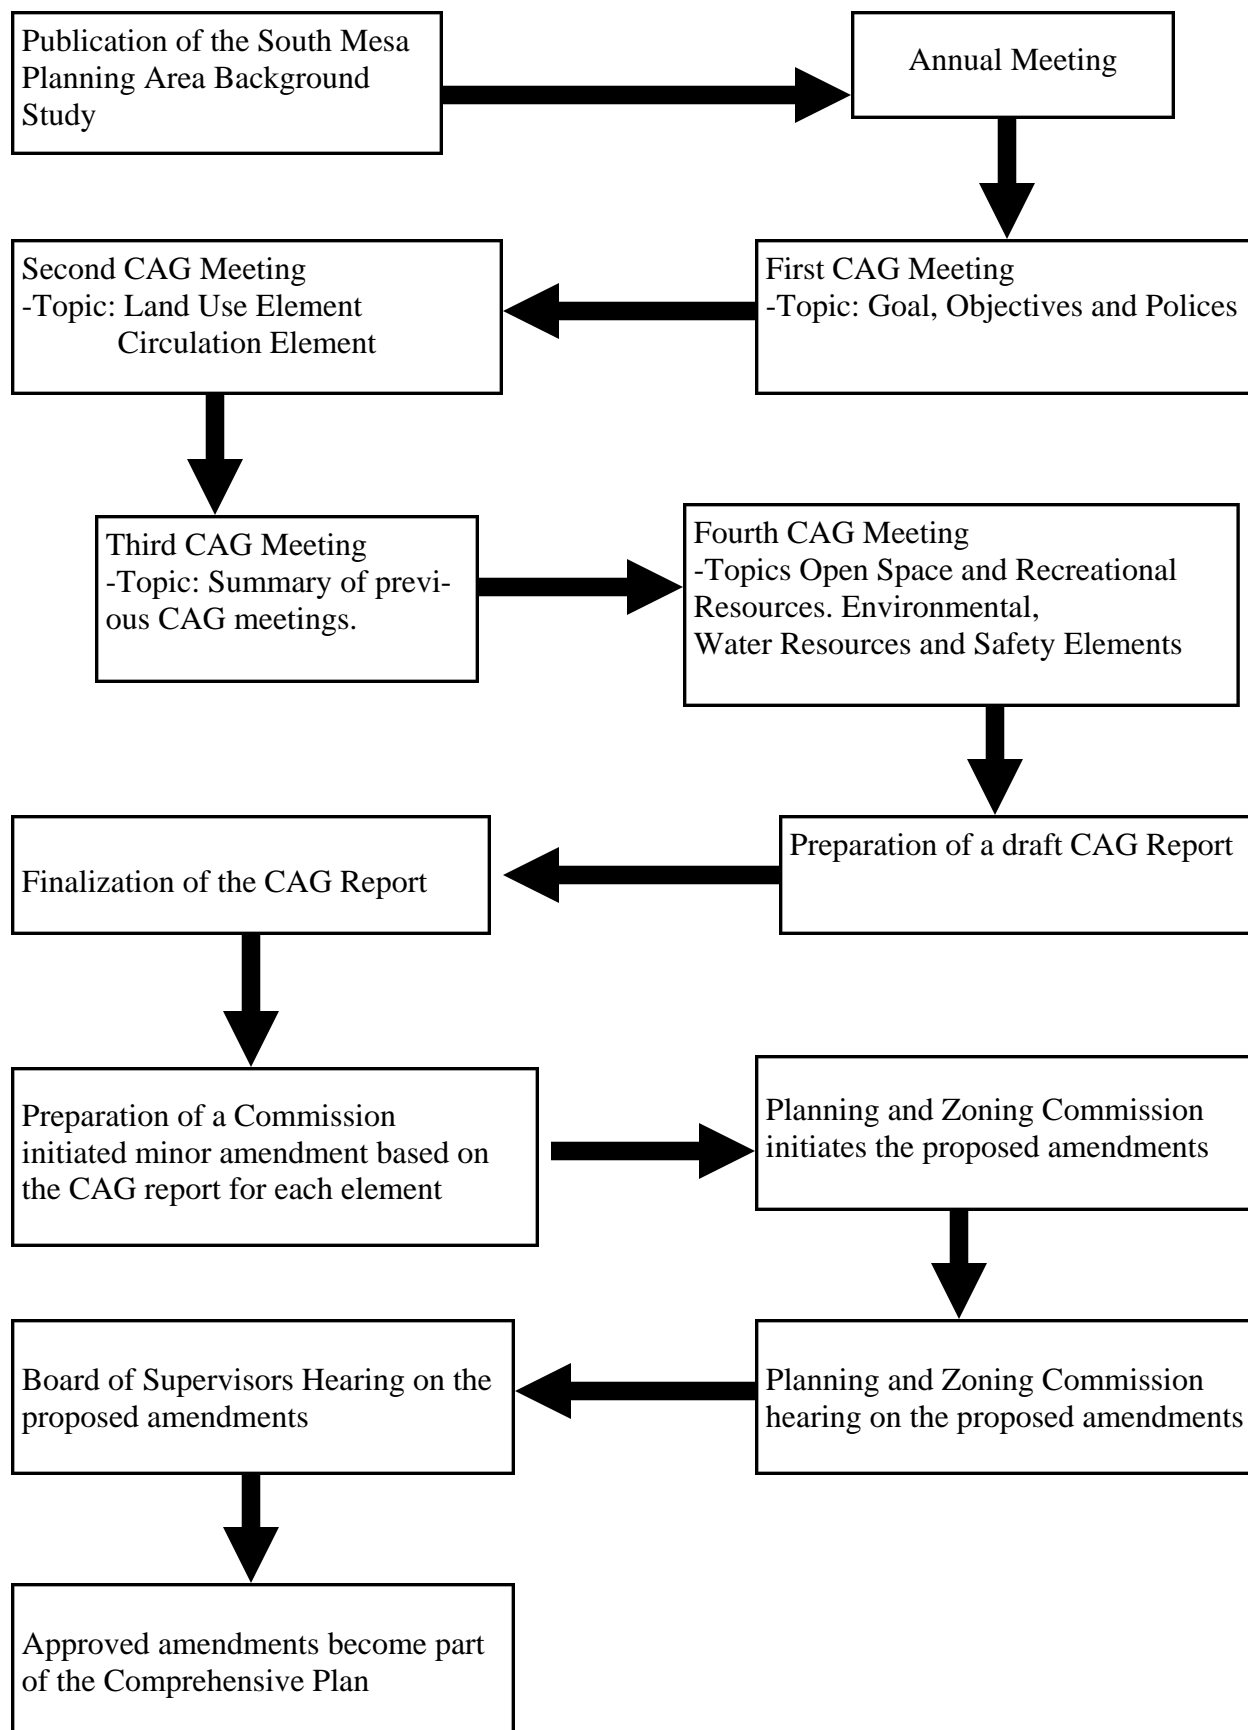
Publication of the South Mesa Planning Area Background Study

Annual Meeting

First CAG Meeting
-Topic: Goal, Objectives and Polices

Second CAG Meeting
-Topic: Land Use Element
Circulation Element

Third CAG Meeting
-Topic: Summary of previous CAG meetings.

Fourth CAG Meeting
-Topics Open Space and Recreational Resources. Environmental,
Water Resources and Safety Elements

Preparation of a draft CAG Report

Finalization of the CAG Report

Preparation of a Commission initiated minor amendment based on the CAG report for each element

Planning and Zoning Commission initiates the proposed amendments

Planning and Zoning Commission hearing on the proposed amendments

Board of Supervisors Hearing on the proposed amendments

Approved amendments become part of the Comprehensive Plan